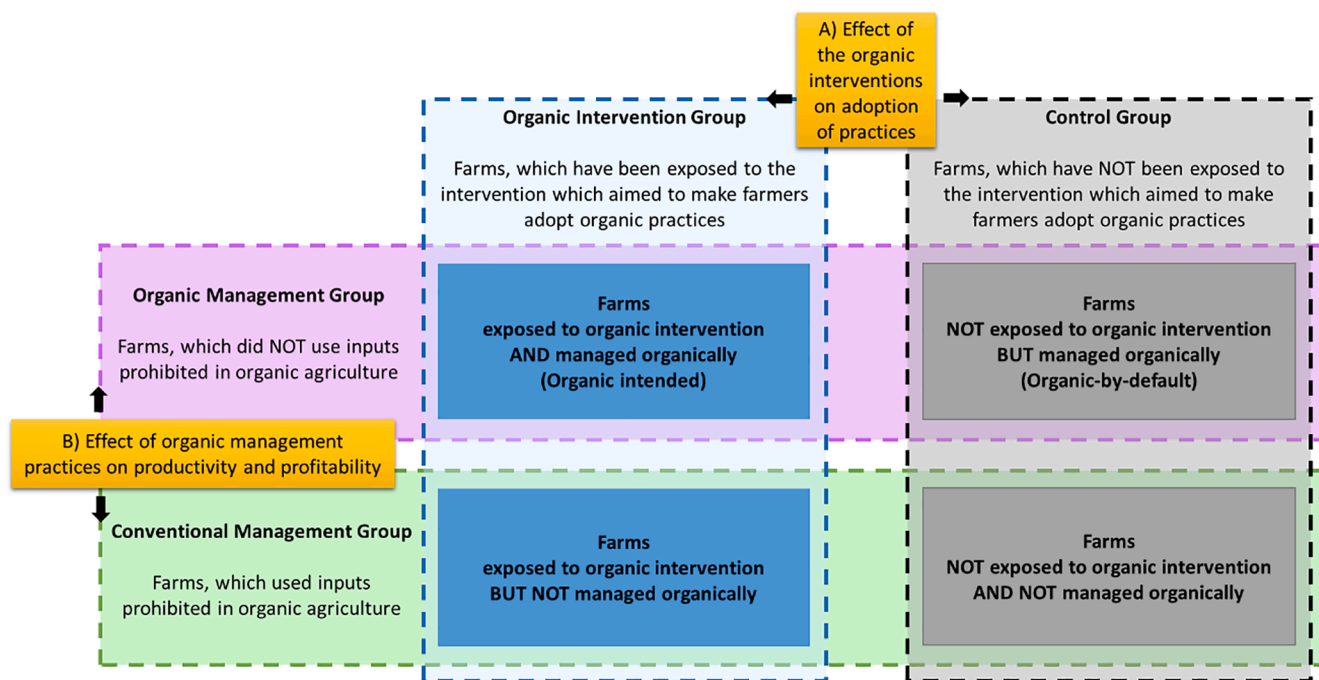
A) Effect of the organic interventions on adoption of practices

Organic Intervention Group

Farms, which have been exposed to the intervention which aimed to make farmers adopt organic practices

Control Group

Farms, which have NOT been exposed to the intervention which aimed to make farmers adopt organic practices

Organic Management Group

Farms, which did NOT use inputs prohibited in organic agriculture

Farms exposed to organic intervention AND managed organically (Organic intended)

Farms NOT exposed to organic intervention BUT managed organically (Organic-by-default)

B) Effect of organic management practices on productivity and profitability

Conventional Management Group

Farms, which used inputs prohibited in organic agriculture

Farms exposed to organic intervention BUT NOT managed organically

Farms NOT exposed to organic intervention AND NOT managed organically